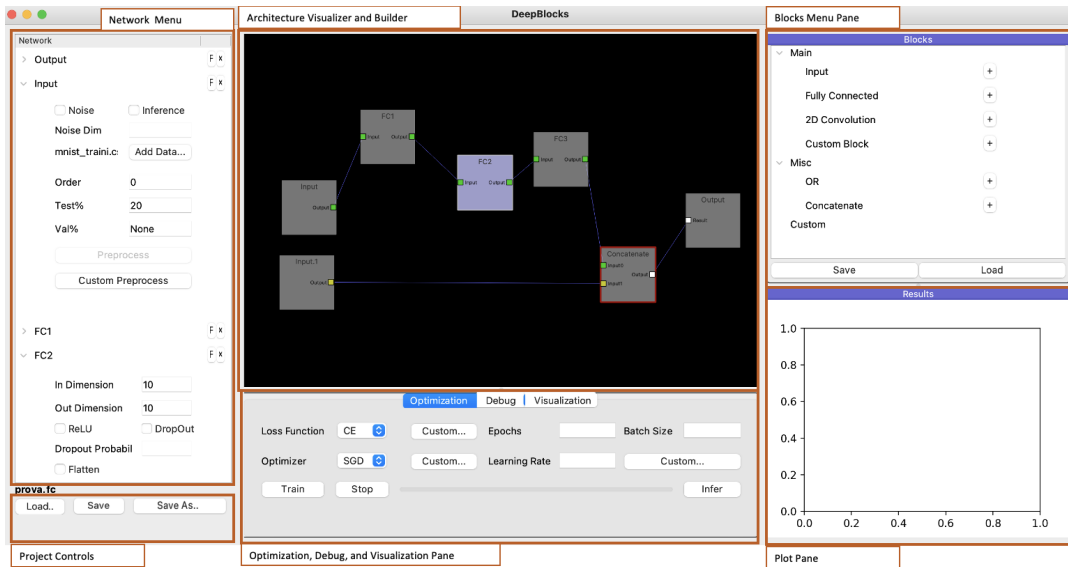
Network Menu

Architecture Visualizer and Builder

DeepBlocks

Blocks Menu Pane

Network

Output F x

Input F x

Noise Inference

Noise Dim

mnist_traini.c: Add Data...

Order 0

Test% 20

Val% None

Preprocess

Custom Preprocess

FC1 F x

FC2 F x

In Dimension 10

Out Dimension 10

ReLU DropOut

Dropout Probabil

Flatten

prova.fc

Load.. Save Save As..

Project Controls

FC1
Input Output

FC2
Input Output

FC3
Input Output

Input
Output

Output
Result

Input.1
Output

Concatenate
Input0
Output
Input1

Optimization | Debug | Visualization

Loss Function CE Custom... Epochs Batch Size

Optimizer SGD Custom... Learning Rate Custom...

Train Stop Infer

Optimization, Debug, and Visualization Pane

Blocks

Main

Input +

Fully Connected +

2D Convolution +

Custom Block +

Misc

OR +

Concatenate +

Custom

Save Load

Results

1.0
0.8
0.6
0.4
0.2
0.0
0.0 0.2 0.4 0.6 0.8 1.0

Plot Pane